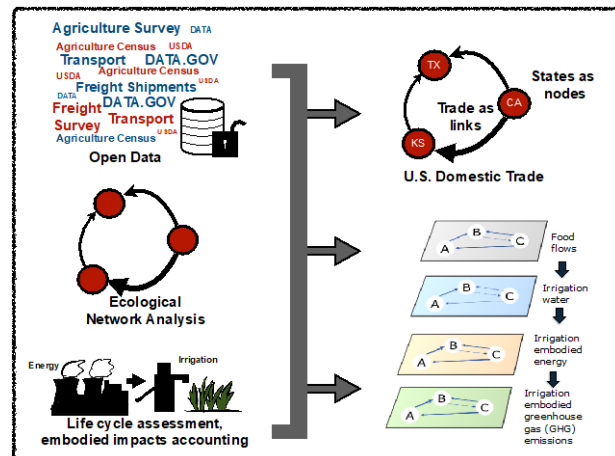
Agriculture Survey DATA
Agriculture Census USDA
Transport DATA.GOV
USDA Agriculture Census
DATA Freight Shipments
Freight DATA.GOV
Survey Transport
Agriculture Census USDA
Open Data

TX
CA
KS
States as nodes
Trade as links
U.S. Domestic Trade

Ecological Network Analysis

A B C
Food flows

A B C
Irrigation water

A B C
Irrigation embodied energy

A B C
Irrigation embodied greenhouse gas (GHG) emissions

Energy
Irrigation
Life cycle assessment, embodied impacts accounting